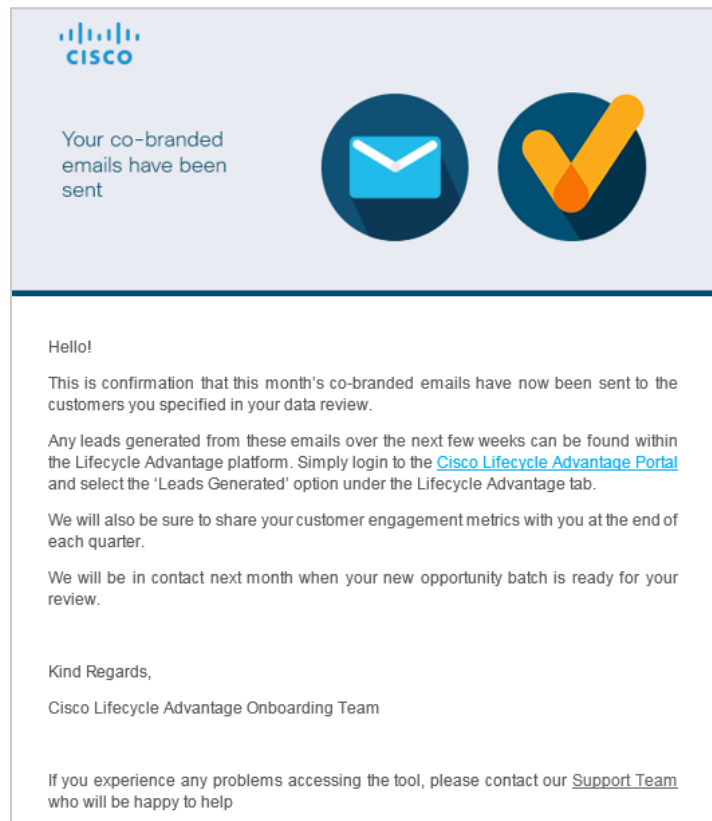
cisco

Your co-branded emails have been sent

Hello!

This is confirmation that this month's co-branded emails have now been sent to the customers you specified in your data review.

Any leads generated from these emails over the next few weeks can be found within the Lifecycle Advantage platform. Simply login to the Cisco Lifecycle Advantage Portal and select the 'Leads Generated' option under the Lifecycle Advantage tab.

We will also be sure to share your customer engagement metrics with you at the end of each quarter.

We will be in contact next month when your new opportunity batch is ready for your review.

Kind Regards,

Cisco Lifecycle Advantage Onboarding Team

If you experience any problems accessing the tool, please contact our Support Team who will be happy to help